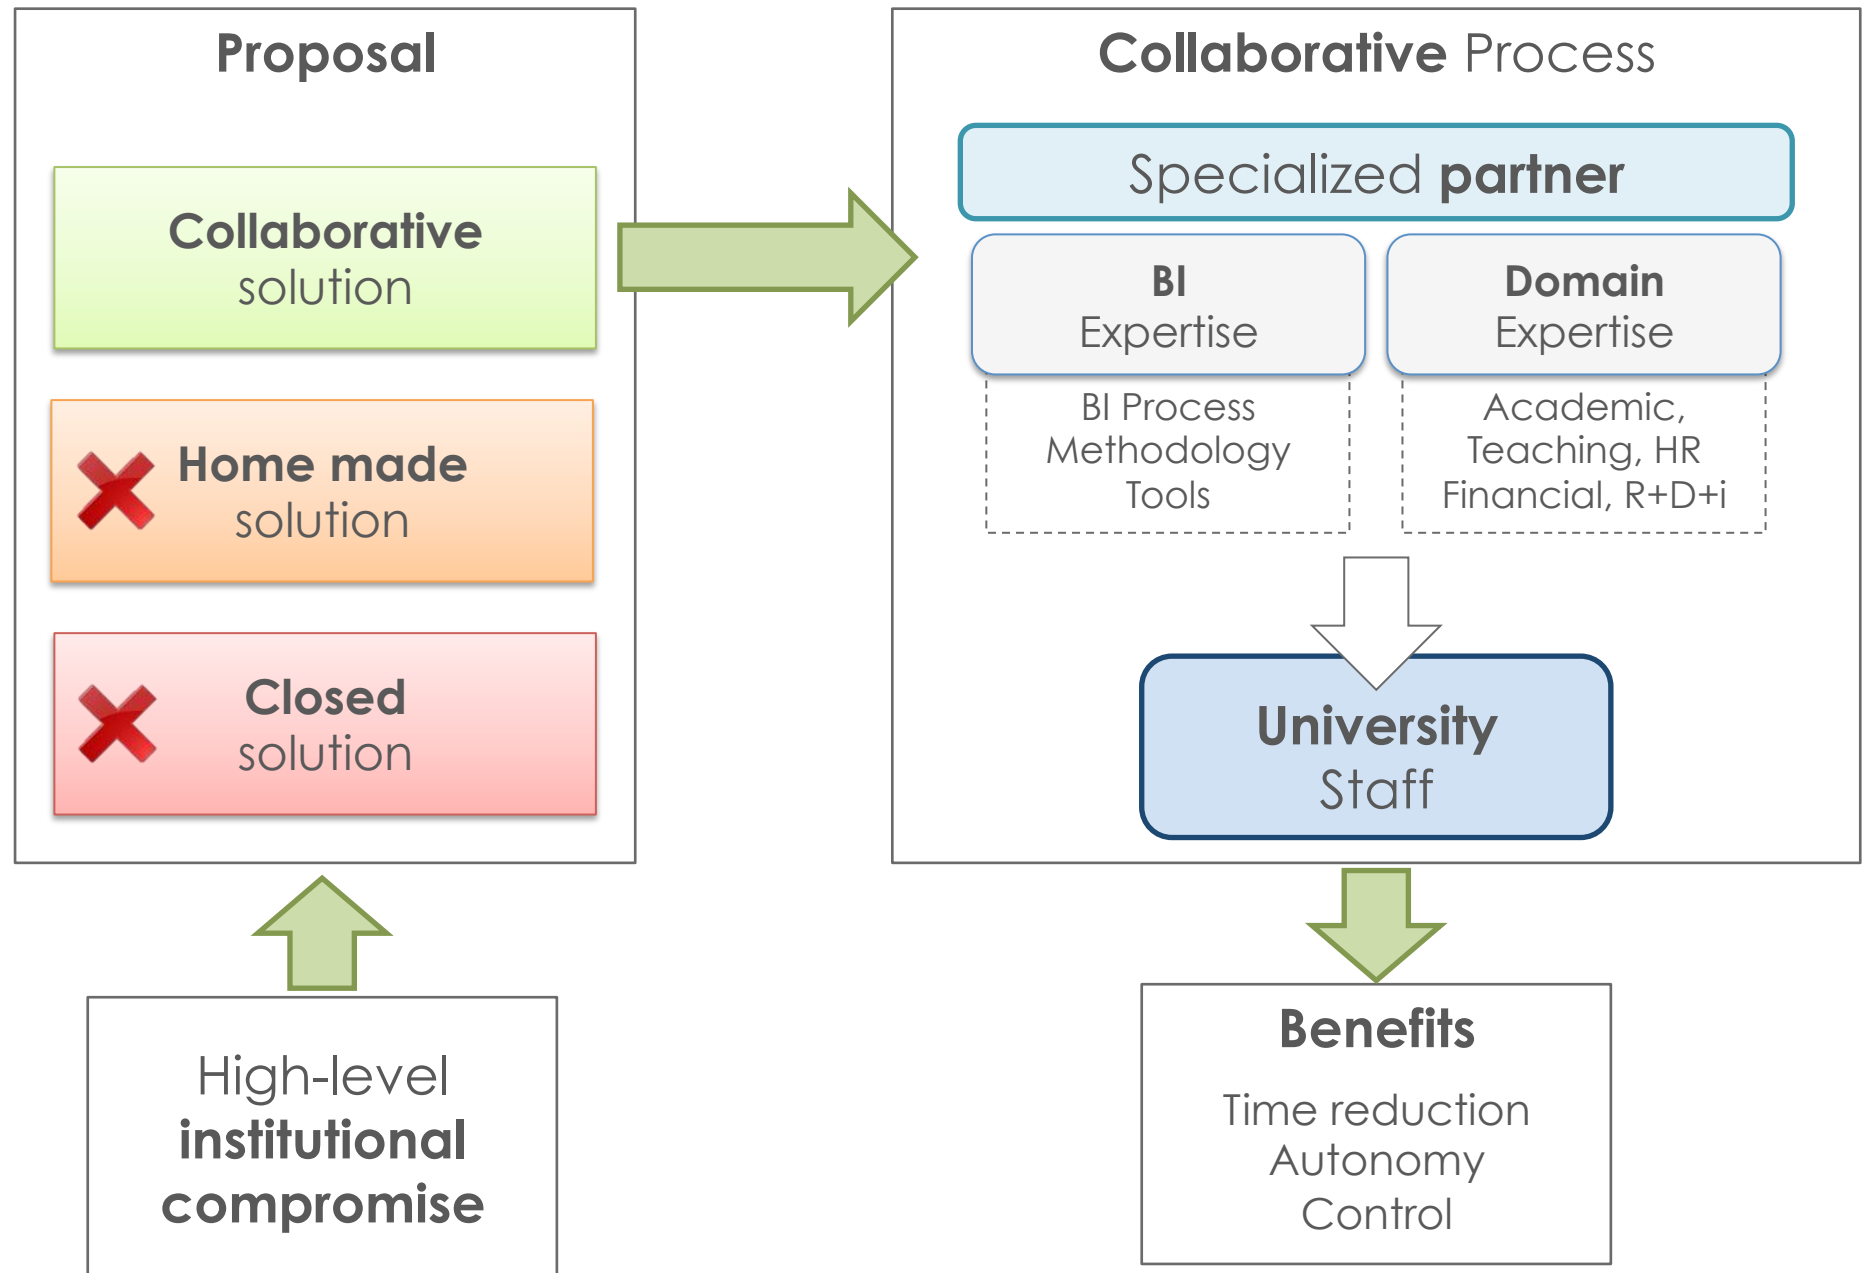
Proposal

Collaborative solution

Home made solution

Closed solution

High-level institutional compromise

Collaborative Process

Specialized partner

BI Expertise

BI Process Methodology Tools

Domain Expertise

Academic, Teaching, HR Financial, R+D+i

University Staff

Benefits

Time reduction
Autonomy
Control